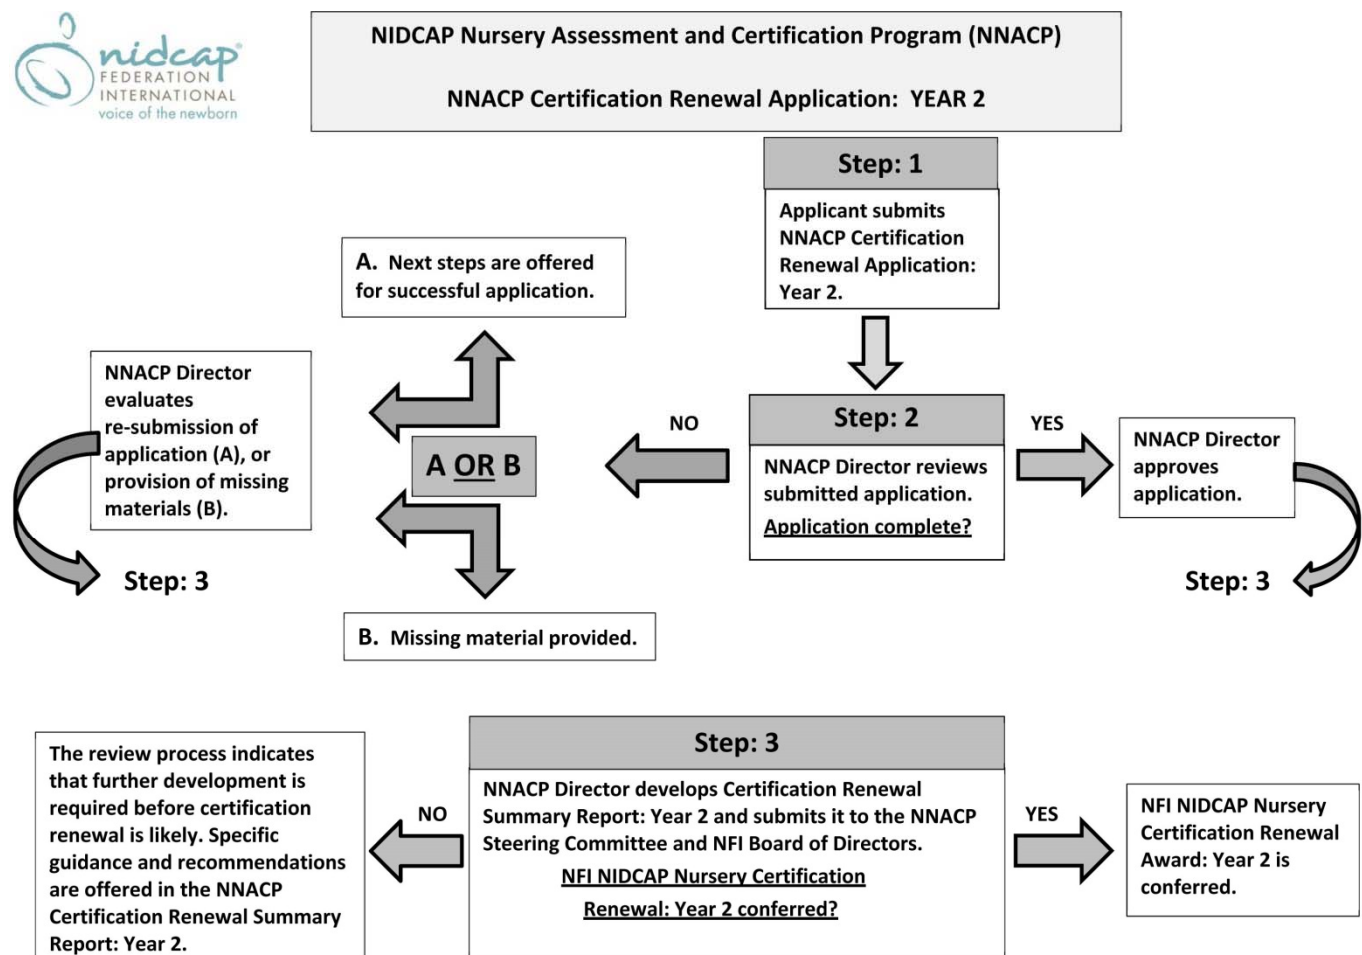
nidcap FEDERATION INTERNATIONAL voice of the newborn

NIDCAP Nursery Assessment and Certification Program (NNACP)

NNACP Certification Renewal Application: YEAR 2

Step: 1

Applicant submits NNACP Certification Renewal Application: Year 2.

A. Next steps are offered for successful application.

NNACP Director evaluates re-submission of application (A), or provision of missing materials (B).

Step: 3

A OR B

NO

Step: 2

NNACP Director reviews submitted application.

Application complete?

YES

NNACP Director approves application.

Step: 3

B. Missing material provided.

The review process indicates that further development is required before certification renewal is likely. Specific guidance and recommendations are offered in the NNACP Certification Renewal Summary Report: Year 2.

NO

Step: 3

NNACP Director develops Certification Renewal Summary Report: Year 2 and submits it to the NNACP Steering Committee and NFI Board of Directors.

NFI NIDCAP Nursery Certification Renewal: Year 2 conferred?

YES

NFI NIDCAP Nursery Certification Renewal Award: Year 2 is conferred.